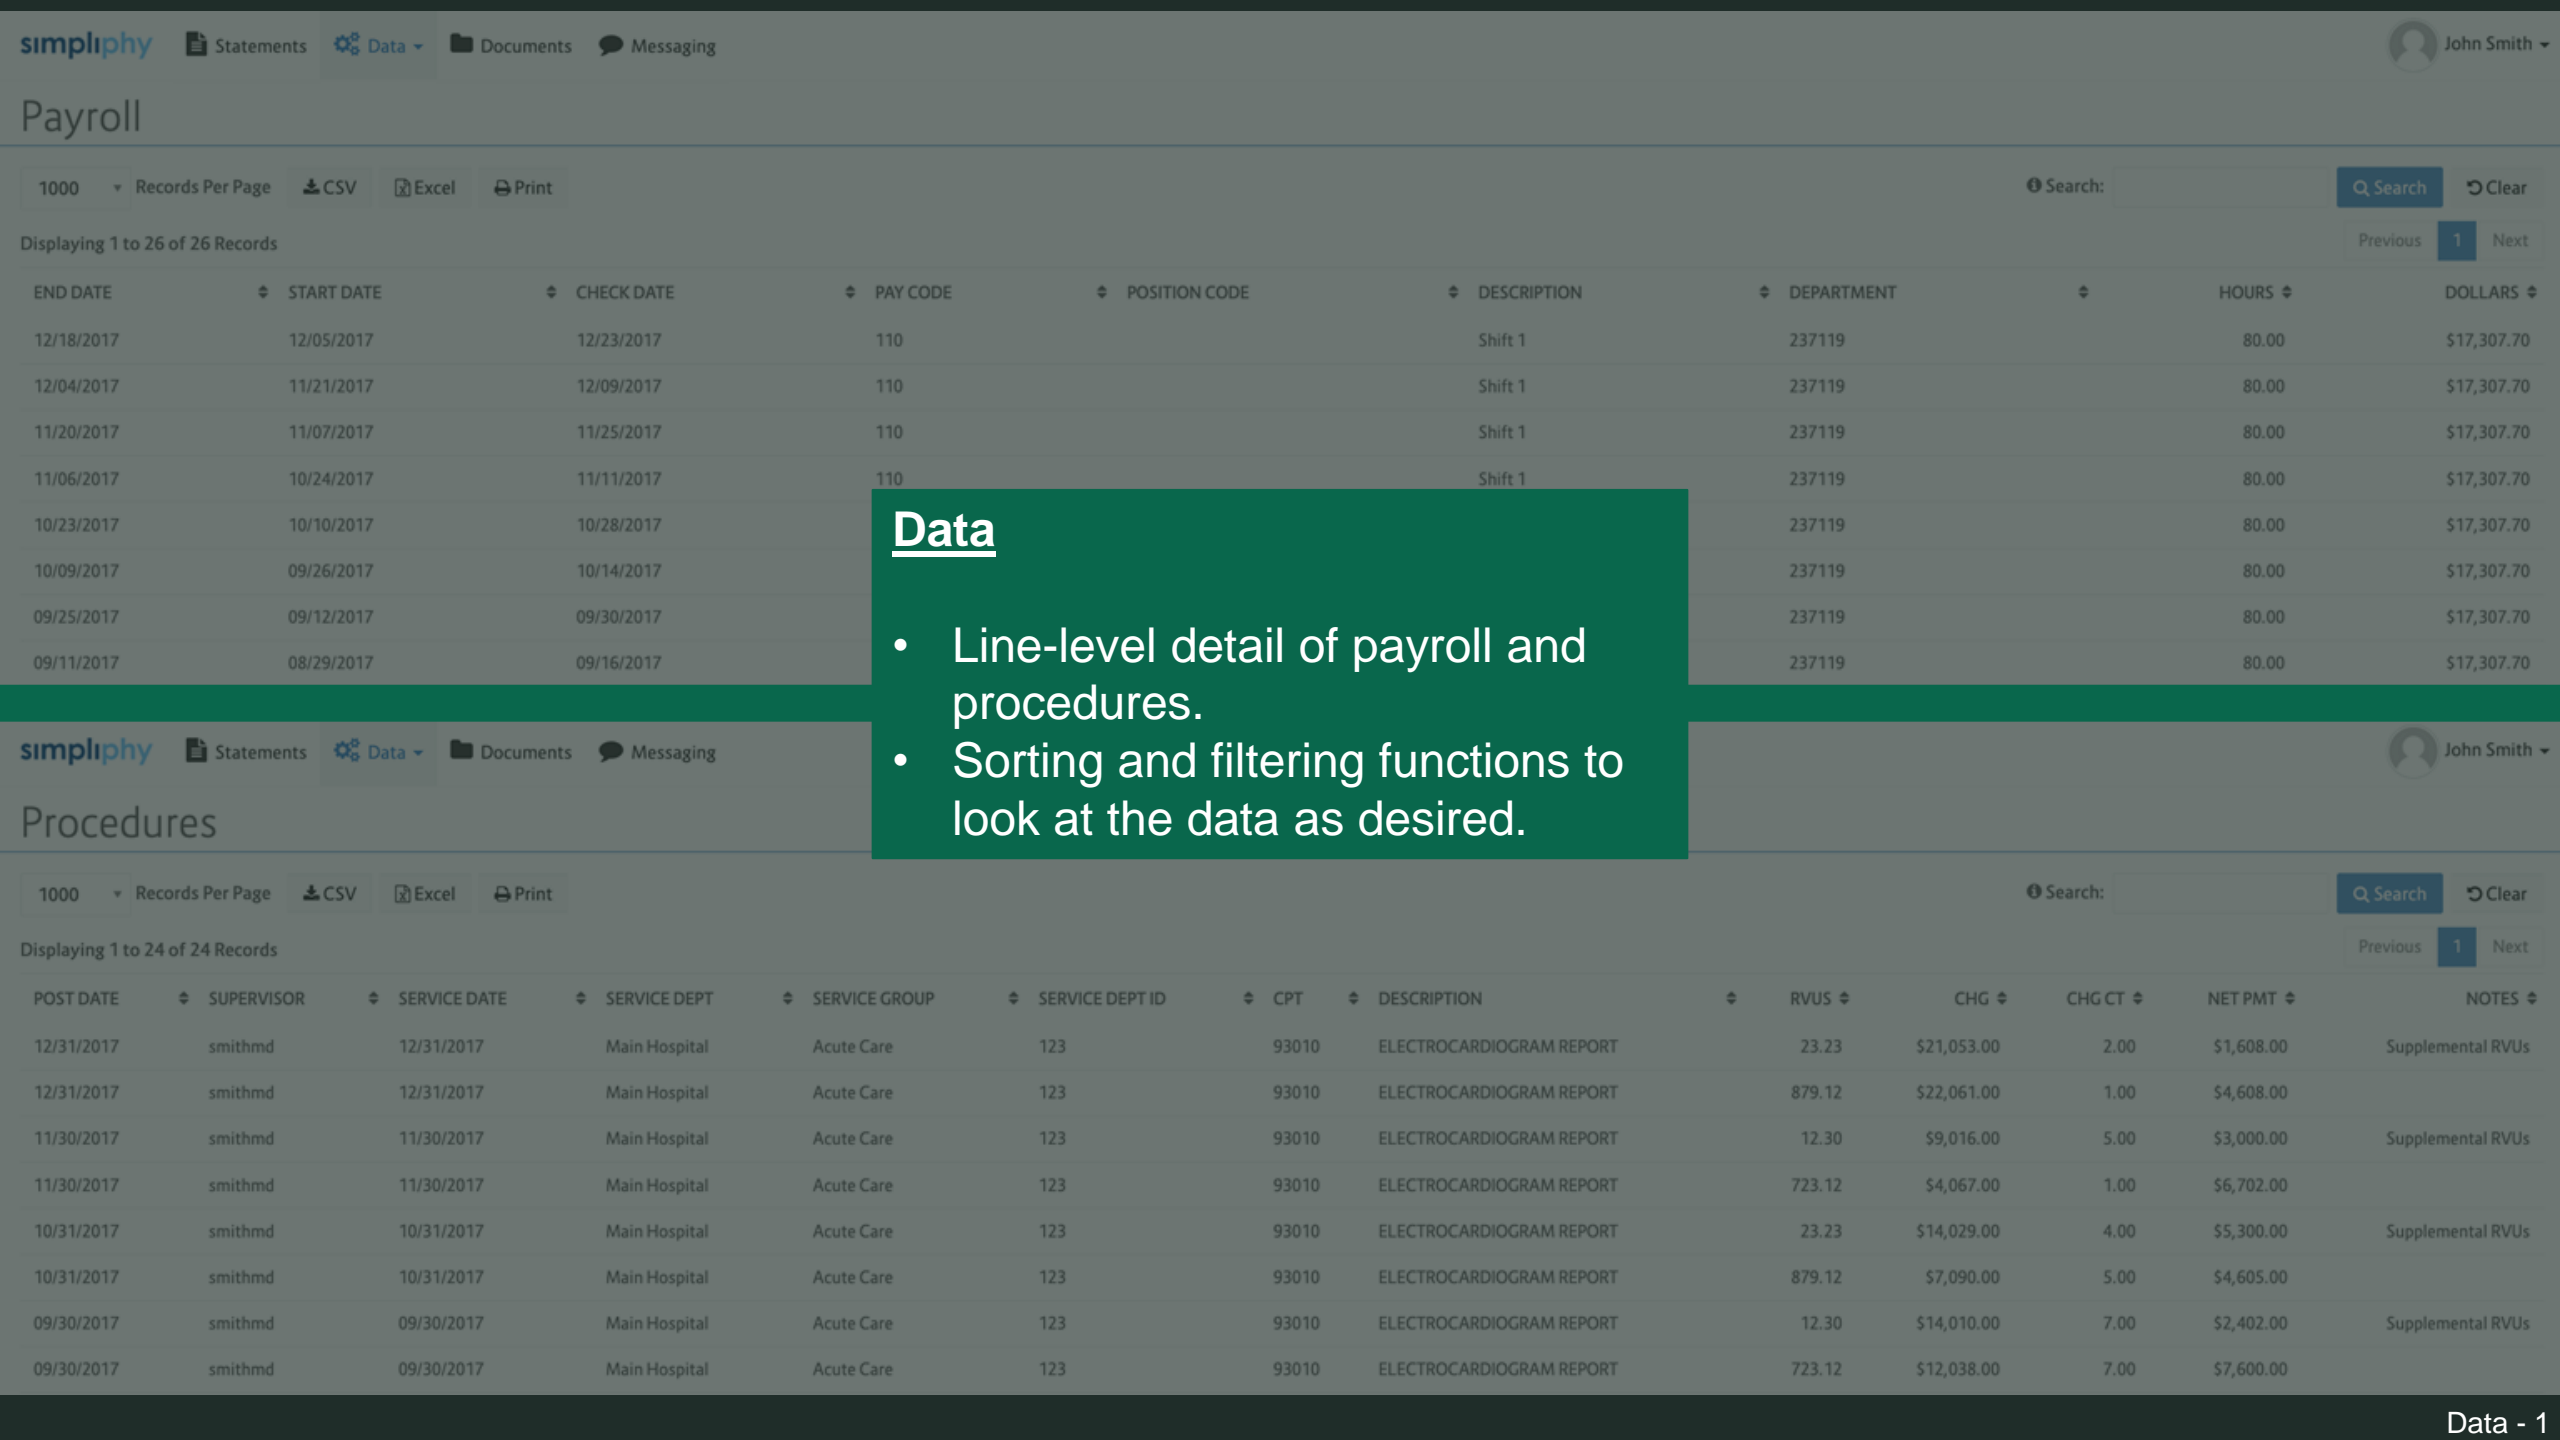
simpliphy Statements Data Documents Messaging John Smith

Payroll

1000 Records Per Page CSV Excel Print

Search: Search Clear

Displaying 1 to 26 of 26 Records

Previous 1 Next

| END DATE | START DATE | CHECK DATE | PAY CODE | POSITION CODE | DESCRIPTION | DEPARTMENT | HOURS | DOLLARS |
|---|---|---|---|---|---|---|---|---|
| 12/18/2017 | 12/05/2017 | 12/23/2017 | 110 | | Shift 1 | 237119 | 80.00 | $17,307.70 |
| 12/04/2017 | 11/21/2017 | 12/09/2017 | 110 | | Shift 1 | 237119 | 80.00 | $17,307.70 |
| 11/20/2017 | 11/07/2017 | 11/25/2017 | 110 | | Shift 1 | 237119 | 80.00 | $17,307.70 |
| 11/06/2017 | 10/24/2017 | 11/11/2017 | 110 | | Shift 1 | 237119 | 80.00 | $17,307.70 |
| 10/23/2017 | 10/10/2017 | 10/28/2017 | | | | 237119 | 80.00 | $17,307.70 |
| 10/09/2017 | 09/26/2017 | 10/14/2017 | | | | 237119 | 80.00 | $17,307.70 |
| 09/25/2017 | 09/12/2017 | 09/30/2017 | | | | 237119 | 80.00 | $17,307.70 |
| 09/11/2017 | 08/29/2017 | 09/16/2017 | | | | 237119 | 80.00 | $17,307.70 |

Data

• Line-level detail of payroll and procedures.
• Sorting and filtering functions to look at the data as desired.

simpliphy Statements Data Documents Messaging John Smith

Procedures

1000 Records Per Page CSV Excel Print

Search: Search Clear

Displaying 1 to 24 of 24 Records

Previous 1 Next

| POST DATE | SUPERVISOR | SERVICE DATE | SERVICE DEPT | SERVICE GROUP | SERVICE DEPT ID | CPT | DESCRIPTION | RVUS | CHG | CHG CT | NET PMT | NOTES |
|---|---|---|---|---|---|---|---|---|---|---|---|---|
| 12/31/2017 | smithmd | 12/31/2017 | Main Hospital | Acute Care | 123 | 93010 | ELECTROCARDIOGRAM REPORT | 23.23 | $21,053.00 | 2.00 | $1,608.00 | Supplemental RVUs |
| 12/31/2017 | smithmd | 12/31/2017 | Main Hospital | Acute Care | 123 | 93010 | ELECTROCARDIOGRAM REPORT | 879.12 | $22,061.00 | 1.00 | $4,608.00 | |
| 11/30/2017 | smithmd | 11/30/2017 | Main Hospital | Acute Care | 123 | 93010 | ELECTROCARDIOGRAM REPORT | 12.30 | $9,016.00 | 5.00 | $3,000.00 | Supplemental RVUs |
| 11/30/2017 | smithmd | 11/30/2017 | Main Hospital | Acute Care | 123 | 93010 | ELECTROCARDIOGRAM REPORT | 723.12 | $4,067.00 | 1.00 | $6,702.00 | |
| 10/31/2017 | smithmd | 10/31/2017 | Main Hospital | Acute Care | 123 | 93010 | ELECTROCARDIOGRAM REPORT | 23.23 | $14,029.00 | 4.00 | $5,300.00 | Supplemental RVUs |
| 10/31/2017 | smithmd | 10/31/2017 | Main Hospital | Acute Care | 123 | 93010 | ELECTROCARDIOGRAM REPORT | 879.12 | $7,090.00 | 5.00 | $4,605.00 | |
| 09/30/2017 | smithmd | 09/30/2017 | Main Hospital | Acute Care | 123 | 93010 | ELECTROCARDIOGRAM REPORT | 12.30 | $14,010.00 | 7.00 | $2,402.00 | Supplemental RVUs |
| 09/30/2017 | smithmd | 09/30/2017 | Main Hospital | Acute Care | 123 | 93010 | ELECTROCARDIOGRAM REPORT | 723.12 | $12,038.00 | 7.00 | $7,600.00 | |

Data - 1